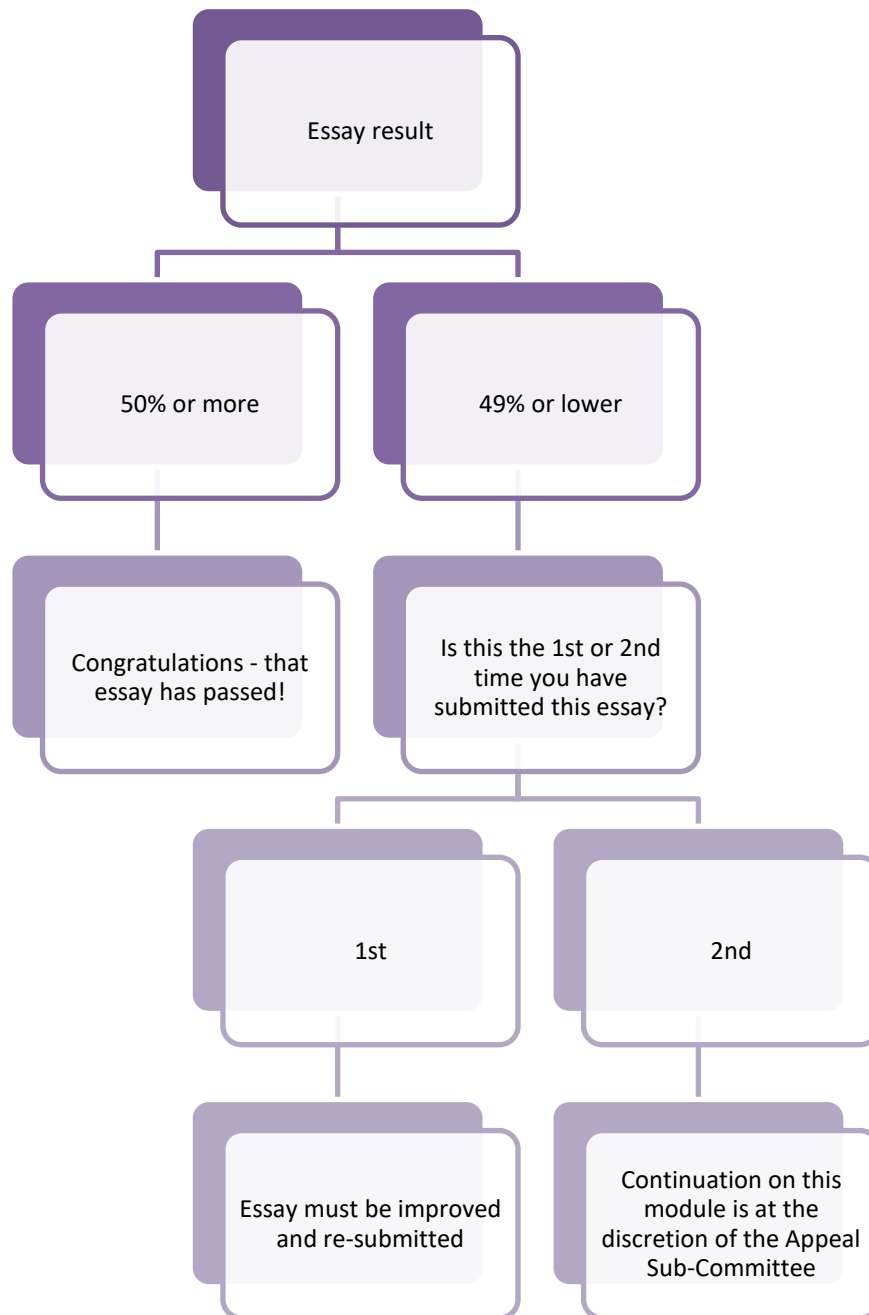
Essay result

50% or more

49% or lower

Congratulations - that essay has passed!

Is this the 1st or 2nd time you have submitted this essay?

1st

2nd

Essay must be improved and re-submitted

Continuation on this module is at the discretion of the Appeal Sub-Committee